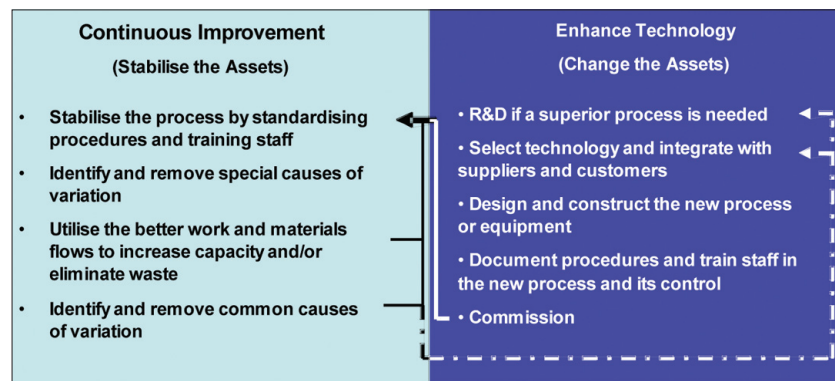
Continuous Improvement

(Stabilise the Assets)

- Stabilise the process by standardising procedures and training staff
- Identify and remove special causes of variation
- Utilise the better work and materials flows to increase capacity and/or eliminate waste
- Identify and remove common causes of variation

Enhance Technology

(Change the Assets)

- R&D if a superior process is needed
- Select technology and integrate with suppliers and customers
- Design and construct the new process or equipment
- Document procedures and train staff in the new process and its control
- Commission